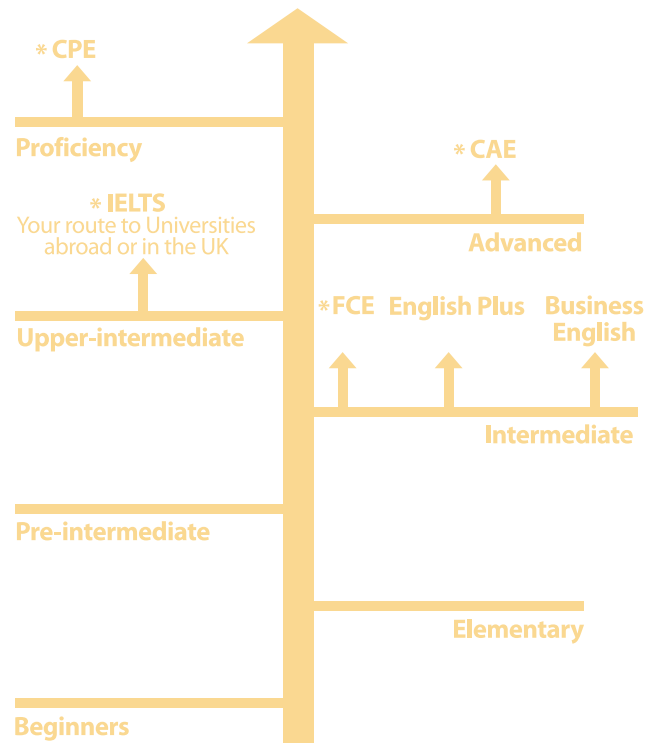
* CPE

Proficiency

* CAE

* IELTS
Your route to Universities abroad or in the UK

Advanced

*FCE English Plus Business English

Upper-intermediate

Intermediate

Pre-intermediate

Elementary

Beginners